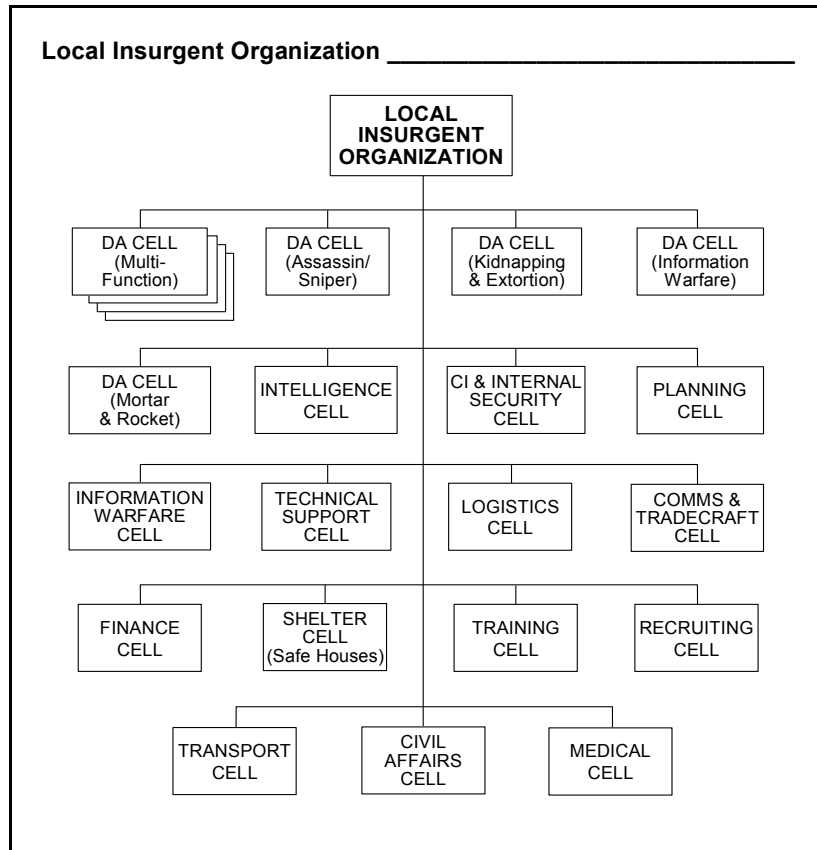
Local Insurgent Organization

LOCAL INSURGENT ORGANIZATION

DA CELL (Multi-Function)

DA CELL (Assassin/ Sniper)

DA CELL (Kidnapping & Extortion)

DA CELL (Information Warfare)

DA CELL (Mortar & Rocket)

INTELLIGENCE CELL

CI & INTERNAL SECURITY CELL

PLANNING CELL

INFORMATION WARFARE CELL

TECHNICAL SUPPORT CELL

LOGISTICS CELL

COMMS & TRADECRAFT CELL

FINANCE CELL

SHELTER CELL (Safe Houses)

TRAINING CELL

RECRUITING CELL

TRANSPORT CELL

CIVIL AFFAIRS CELL

MEDICAL CELL